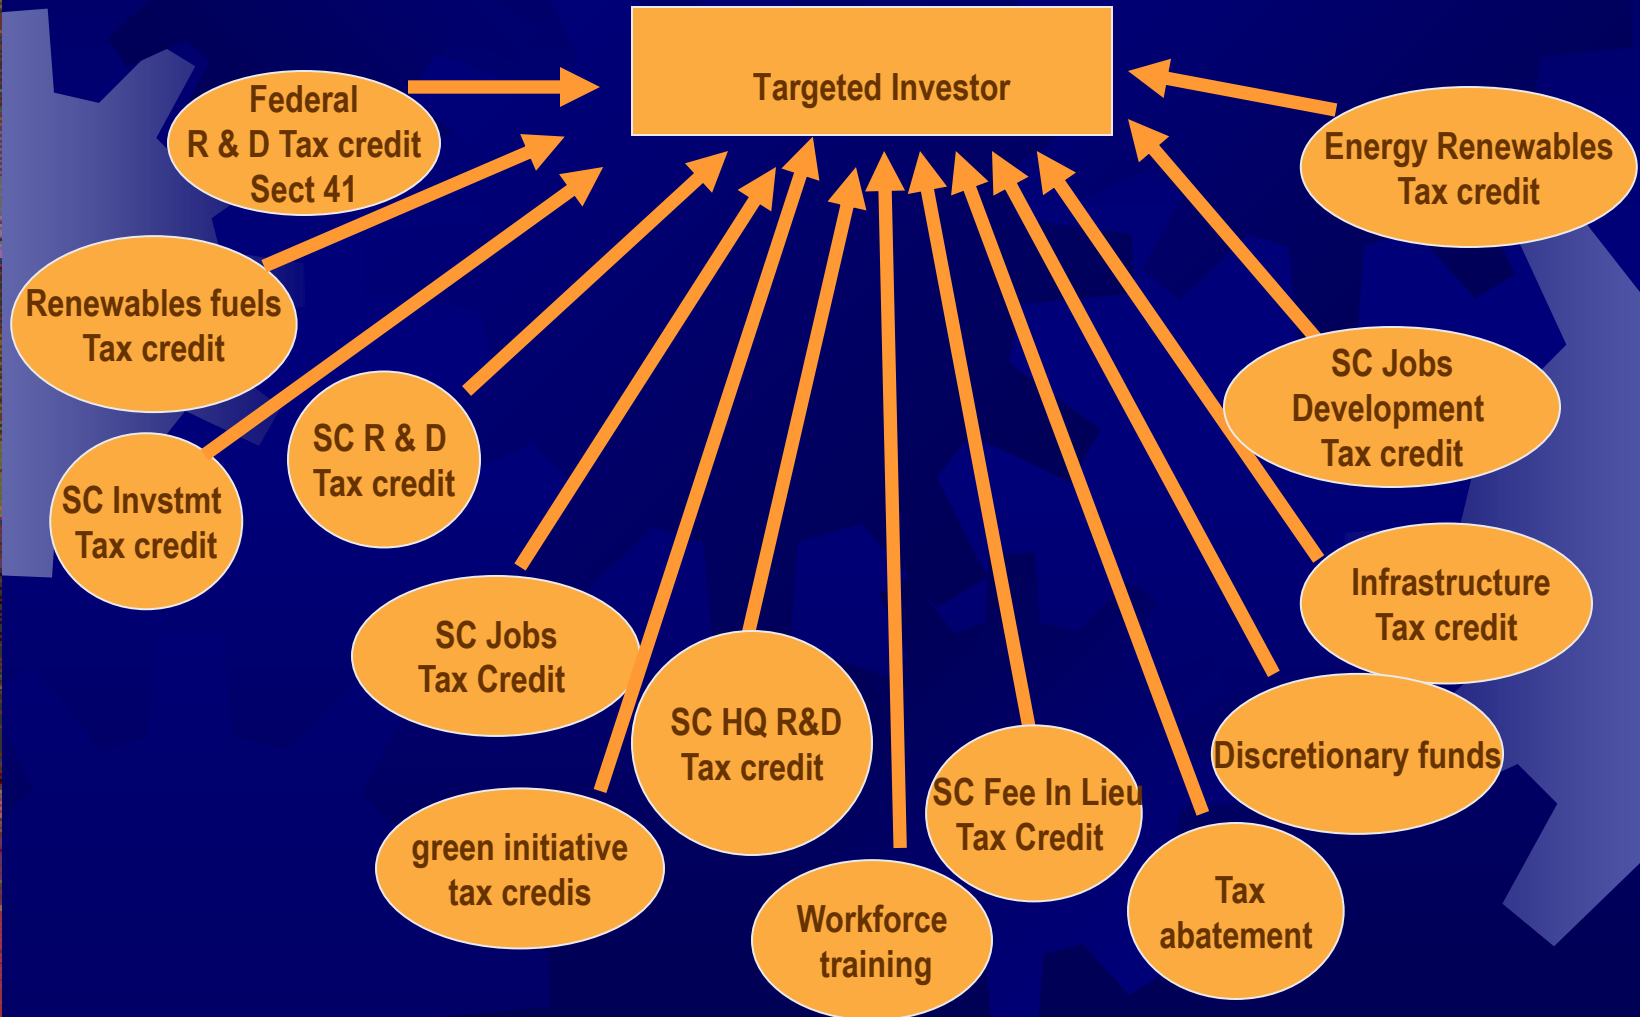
Targeted Investor

Federal
R & D Tax credit
Sect 41

Energy Renewables
Tax credit

Renewables fuels
Tax credit

SC R & D
Tax credit

SC Invstmt
Tax credit

SC Jobs
Development
Tax credit

Infrastructure
Tax credit

SC Jobs
Tax Credit

SC HQ R&D
Tax credit

Discretionary funds

SC Fee In Lieu
Tax Credit

green initiative
tax credis

Workforce
training

Tax
abatement